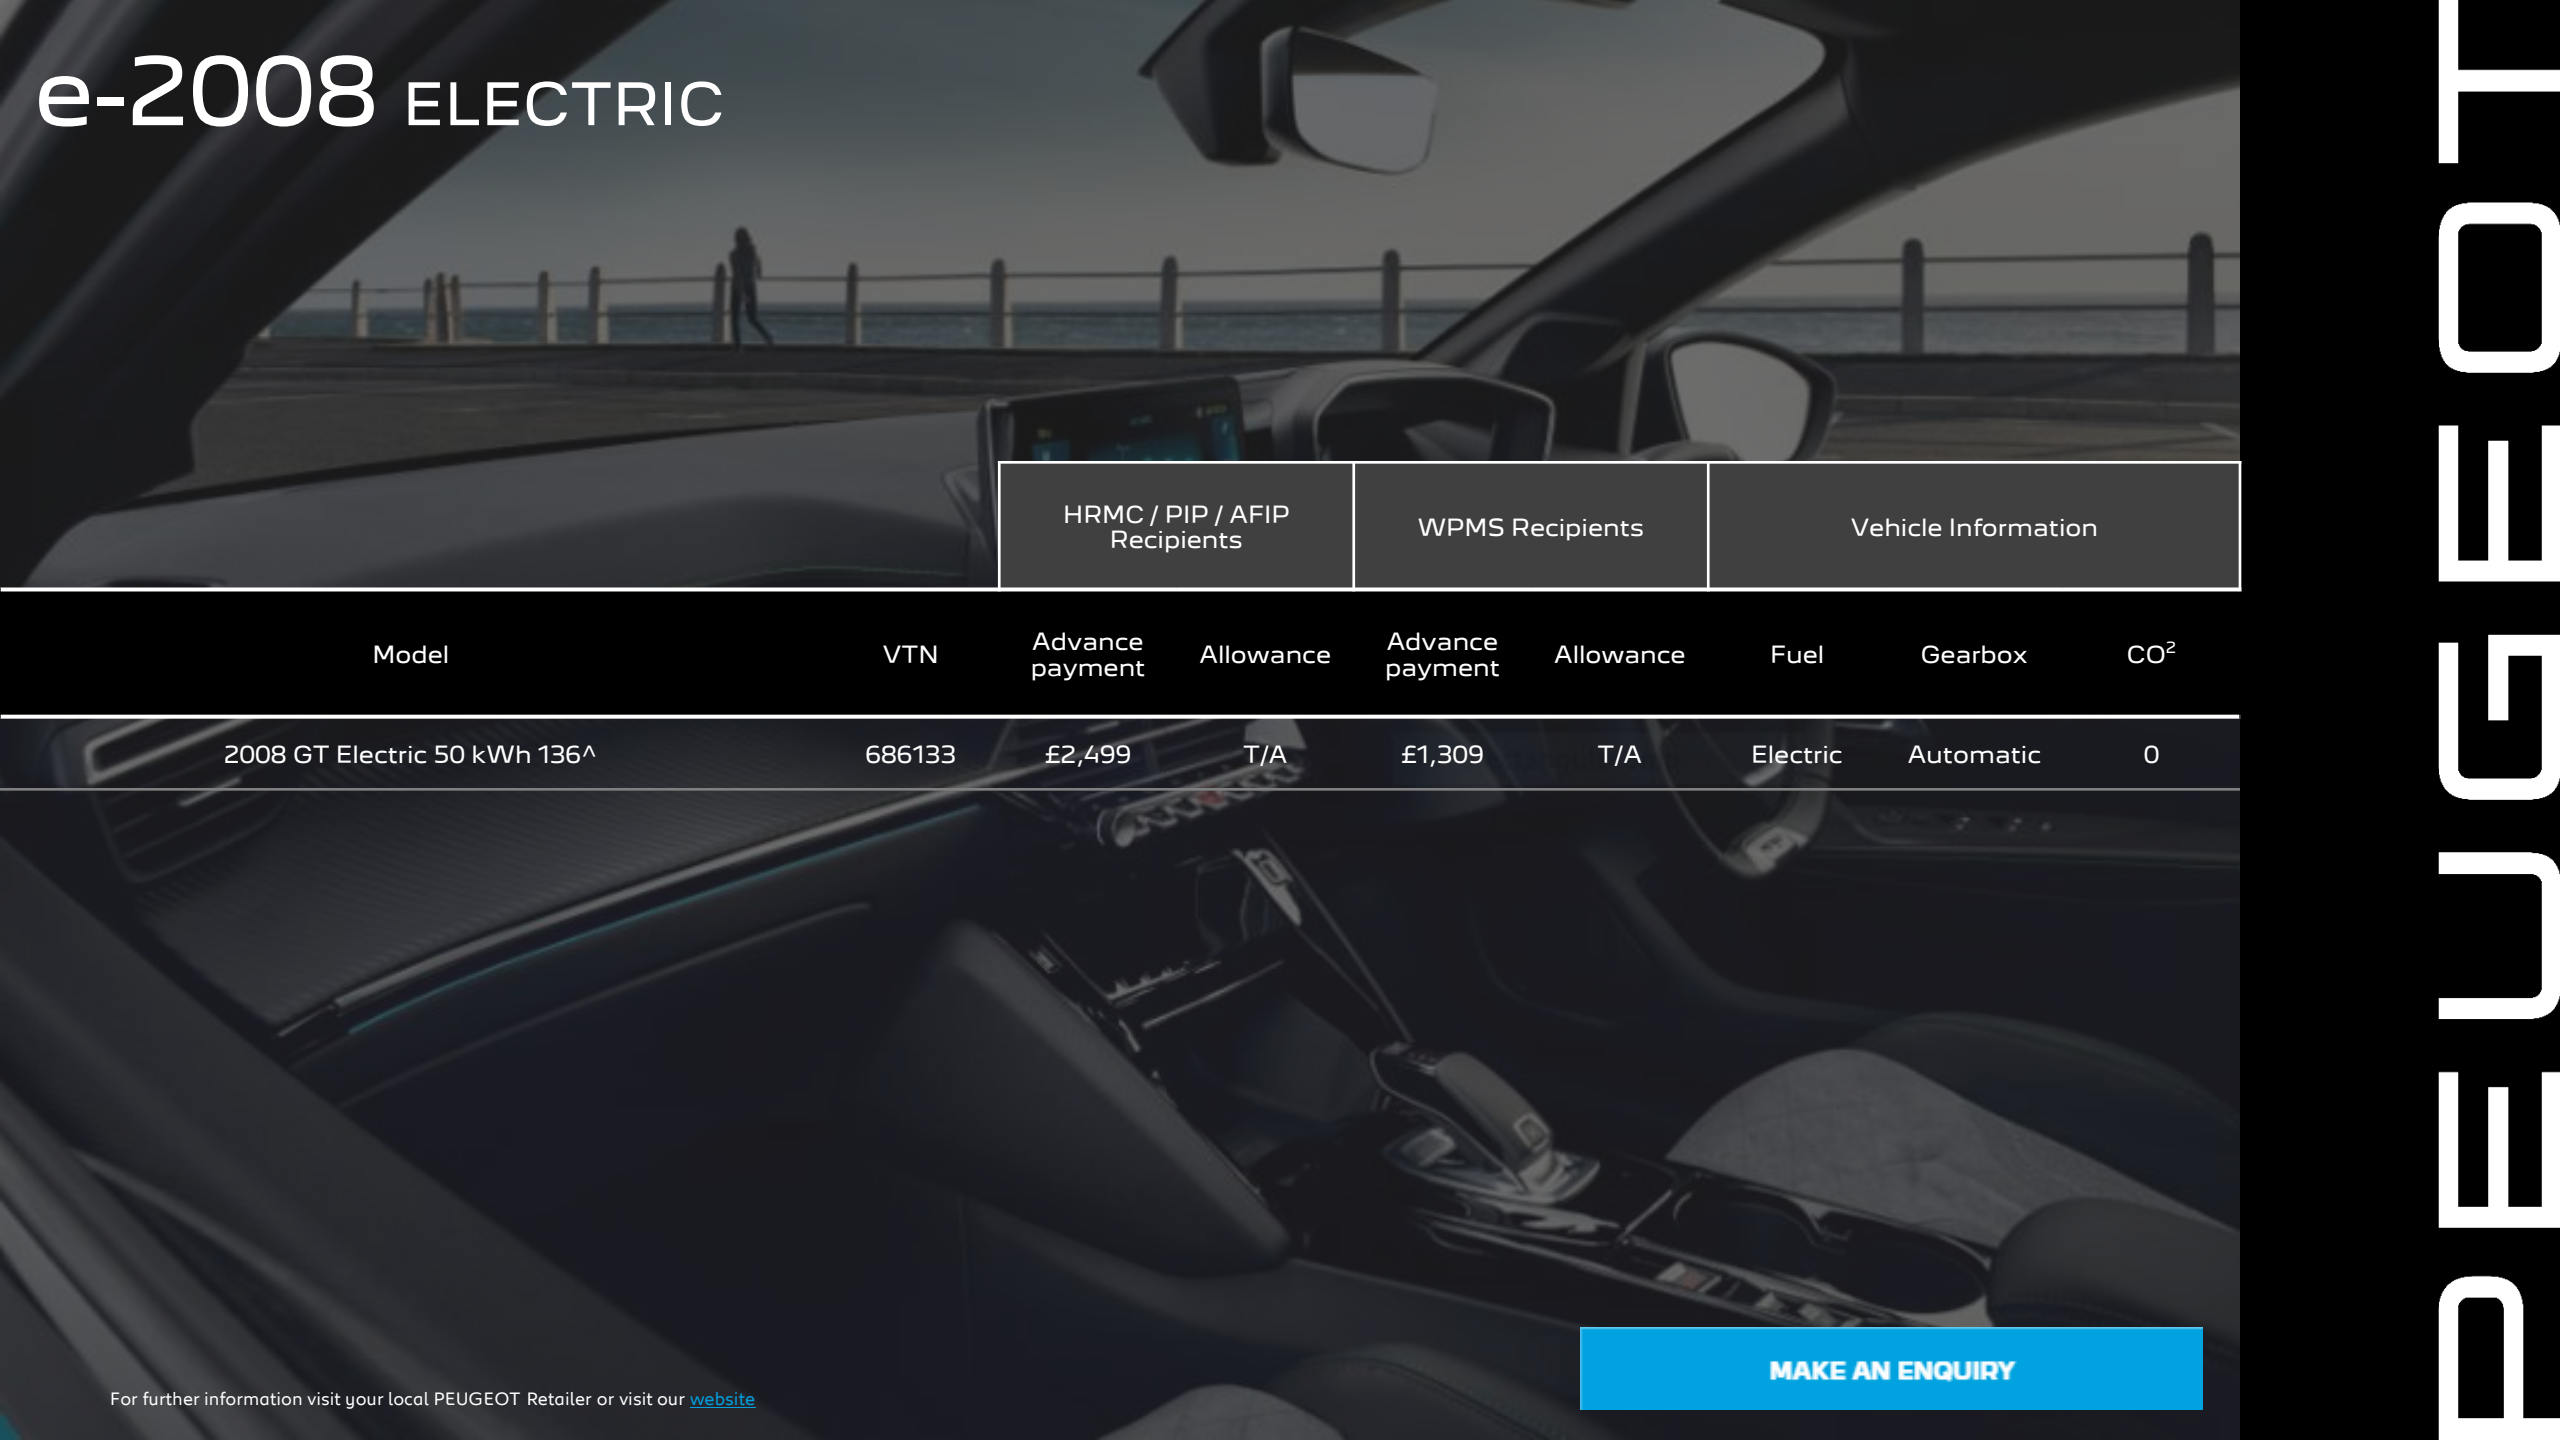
e-2008 ELECTRIC

| | | HRMC / PIP / AFIP Recipients | | WPMS Recipients | | Vehicle Information | | |
|---|---|---|---|---|---|---|---|---|
| Model | VTN | Advance payment | Allowance | Advance payment | Allowance | Fuel | Gearbox | $CO^2$ |
| 2008 GT Electric 50 kWh 136^ | 686133 | £2,499 | T/A | £1,309 | T/A | Electric | Automatic | 0 |

MAKE AN ENQUIRY

For further information visit your local PEUGEOT Retailer or visit our website

PEUGEOT